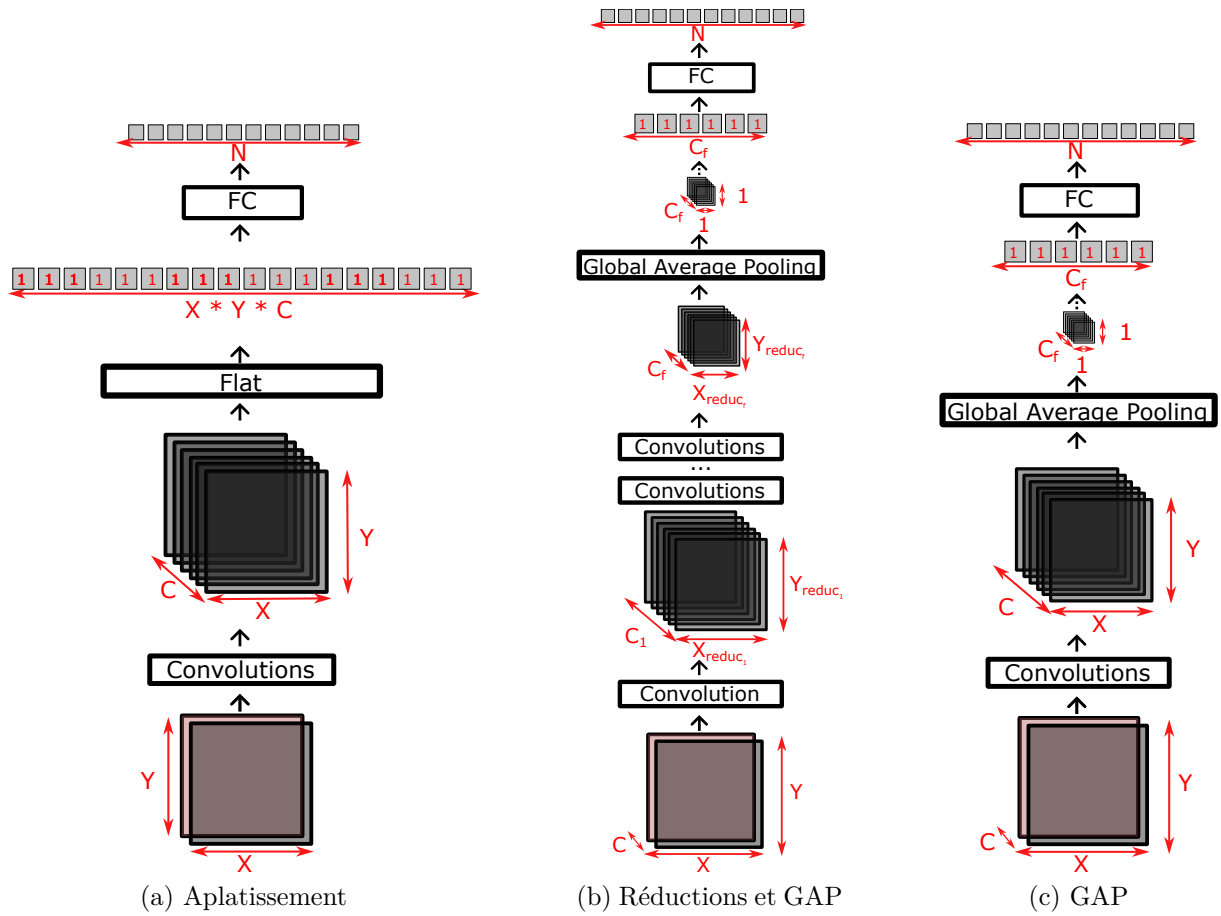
N
FC
1 1 1 1 1 1 1 1 1 1 1 1 1 1 1 1 1 1
X * Y * C
Flat
Y
C
X
Convolutions
Y
X
(a) Aplatissement

N
FC
1 1 1 1 1 1
$C_f$
1
$C_f$
1
Global Average Pooling
$Y_{reduc_f}$
$C_f$
$X_{reduc_f}$
Convolutions
...
Convolutions
$Y_{reduc_1}$
$C_1$
$X_{reduc_1}$
Convolution
Y
C
X
(b) Réductions et GAP

N
FC
1 1 1 1 1 1
$C_f$
1
$C_f$
1
Global Average Pooling
Y
C
X
Convolutions
Y
C
X
(c) GAP